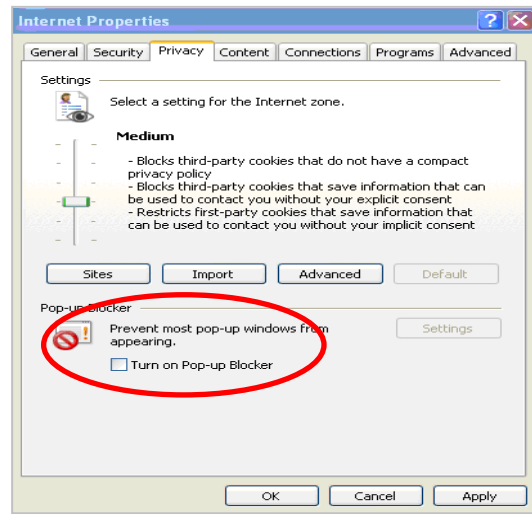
Internet Properties

General | Security | Privacy | Content | Connections | Programs | Advanced

Settings

Select a setting for the Internet zone.

Medium

- Blocks third-party cookies that do not have a compact privacy policy
- Blocks third-party cookies that save information that can be used to contact you without your explicit consent
- Restricts first-party cookies that save information that can be used to contact you without your implicit consent

Sites | Import | Advanced | Default

Pop-up Blocker

Prevent most pop-up windows from appearing.

Settings

Turn on Pop-up Blocker

OK | Cancel | Apply